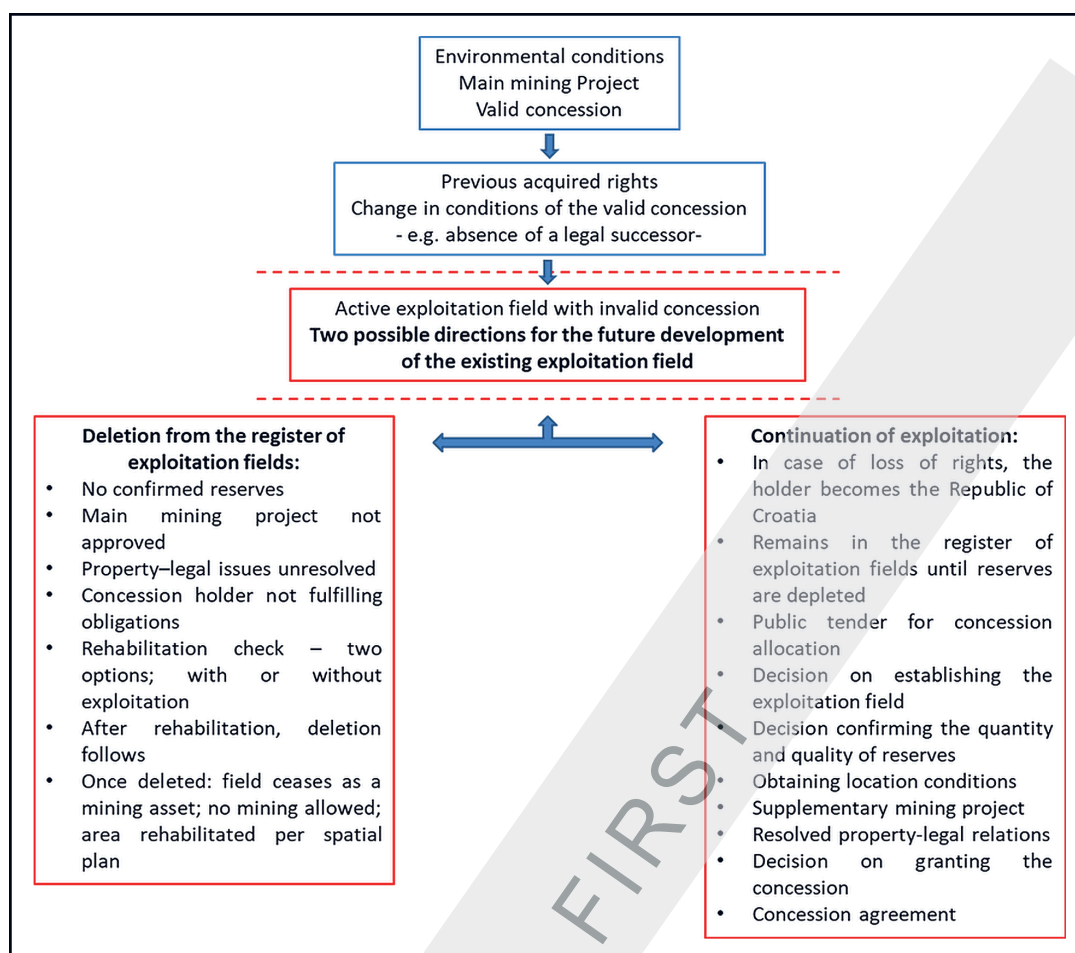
Environmental conditions
Main mining Project
Valid concession

Previous acquired rights
Change in conditions of the valid concession
- e.g. absence of a legal successor-

Active exploitation field with invalid concession
**Two possible directions for the future development of the existing exploitation field**

**Deletion from the register of exploitation fields:**
- No confirmed reserves
- Main mining project not approved
- Property–legal issues unresolved
- Concession holder not fulfilling obligations
- Rehabilitation check – two options; with or without exploitation
- After rehabilitation, deletion follows
- Once deleted: field ceases as a mining asset; no mining allowed; area rehabilitated per spatial plan

**Continuation of exploitation:**
- In case of loss of rights, the holder becomes the Republic of Croatia
- Remains in the register of exploitation fields until reserves are depleted
- Public tender for concession allocation
- Decision on establishing the exploitation field
- Decision confirming the quantity and quality of reserves
- Obtaining location conditions
- Supplementary mining project
- Resolved property-legal relations
- Decision on granting the concession
- Concession agreement

FIRST